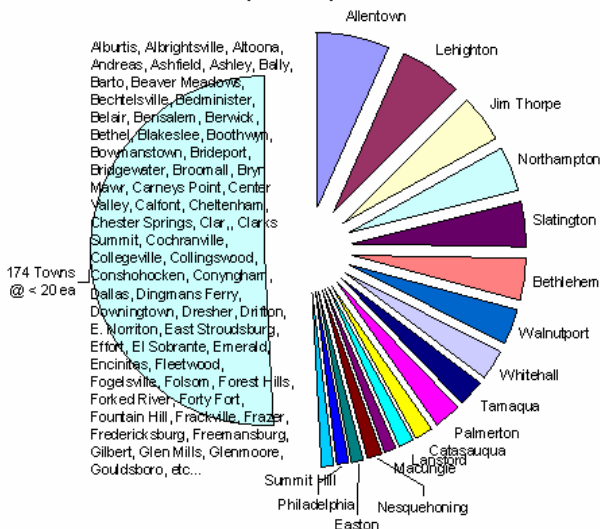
Allentown

Lehighton

Jim Thorpe

Northampton

Slatington

Bethlehem

Walnutport

Whitehall

Tamaqua

Palmerton

Catasauqua

Lansford

Macungie

Nesquehoning

Easton

Philadelphia

Summit Hill

174 Towns @ < 20 ea

Alburtis, Albrightsville, Altoona, Andreas, Ashfield, Ashley, Bally, Barto, Beaver Meadows, Bechtelsville, Bedminister, Belair, Bensalem, Berwick, Bethel, Blakeslee, Boothwyn, Bowmanstown, Brideport, Bridgewater, Broomall, Bryn Mawr, Carneys Point, Center Valley, Calfont, Cheltenham, Chester Springs, Clar,, Clarks Summit, Cochranville, Collegeville, Collingswood, Conshohocken, Conyngham, Dallas, Dingmans Ferry, Downingtown, Dresher, Drifton, E. Norriton, East Stroudsburg, Effort, El Sobrante, Emerald, Encinitas, Fleetwood, Fogelsville, Folsom, Forest Hills, Forked River, Forty Fort, Fountain Hill, Frackville, Frazer, Fredericksburg, Freemansburg, Gilbert, Glen Mills, Glenmoore, Gouldsboro, etc...